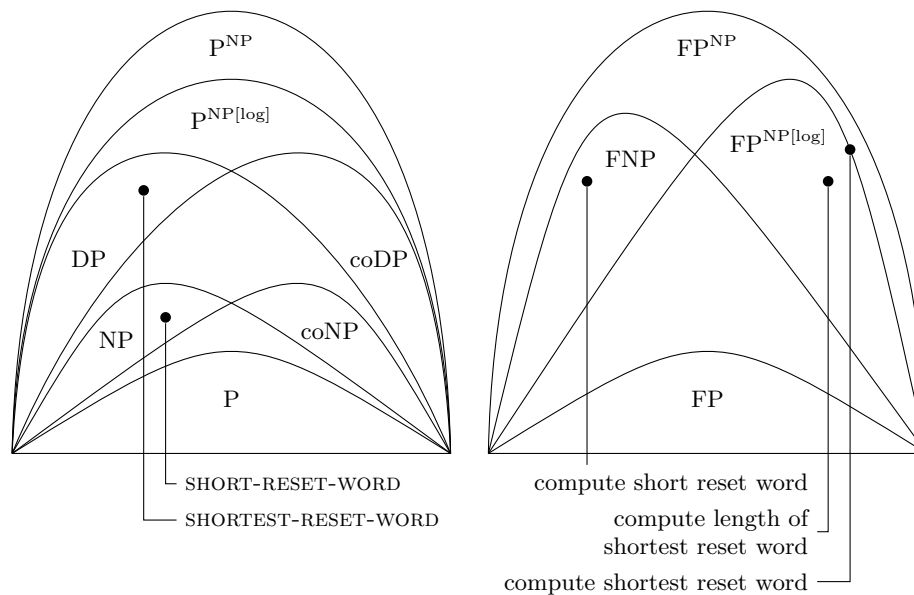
$P^{NP}$

$P^{NP[\log]}$

DP

coDP

NP

coNP

P

SHORT-RESET-WORD

SHORTEST-RESET-WORD

$FP^{NP}$

FNP

$FP^{NP[\log]}$

FP

compute short reset word

compute length of shortest reset word

compute shortest reset word